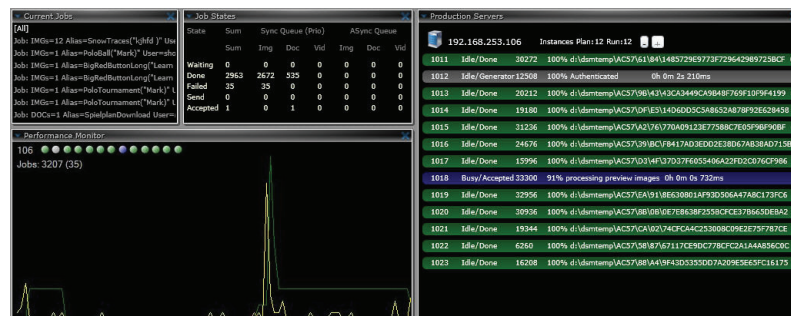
Current Jobs

[All]
Job: IMGs=12 Alias=SnowTraces("kjhfd )" Use
Job: IMGs=1 Alias=PoloBall("Mark)" User=sho
Job: IMGs=1 Alias=BigRedButtonLong("Learn
Job: IMGs=1 Alias=BigRedButtonLong("Learn
Job: IMGs=1 Alias=PoloTournament("Mark)" U
Job: IMGs=1 Alias=PoloTournament("Mark)" U
Job: IMGs=1 Alias=SpielplanDownload User=
Job: DOCs=1 Alias=BigRedButtonLong("Learn

Job States

| State | Sum | Sync Queue (Prio) | | | | ASync Queue | | |
|---|---|---|---|---|---|---|---|---|
| | Sum | Img | Doc | Vid | | Img | Doc | Vid |
| Waiting | 0 | 0 | 0 | 0 | | 0 | 0 | 0 |
| Done | 2963 | 2672 | 535 | 0 | | 0 | 0 | 0 |
| Failed | 35 | 35 | 0 | 0 | | 0 | 0 | 0 |
| Send | 0 | 0 | 0 | 0 | | 0 | 0 | 0 |
| Accepted | 1 | 0 | 1 | 0 | | 0 | 0 | 0 |

Performance Monitor

106
Jobs: 3207 (35)

Production Servers

192.168.253.106 Instances Plan: 12 Run:12

| 1011 | Idle/Done | 30272 | 100% d:\dsmtemp\AC57\61\84\1485729E9773F729642989725BCF |
|---|---|---|---|
| 1012 | Idle/Generator | 12508 | 100% Authenticated 0h 0m 2s 210ms |
| 1013 | Idle/Done | 20212 | 100% d:\dsmtemp\AC57\9B\43\43CA3449CA9B48F769F10F9F4199 |
| 1014 | Idle/Done | 19180 | 100% d:\dsmtemp\AC57\DF\E5\14D6DD5C5A8652A878F92E628458 |
| 1015 | Idle/Done | 31236 | 100% d:\dsmtemp\AC57\A2\76\770A09123E77588C7E05F9BF90BF |
| 1016 | Idle/Done | 24676 | 100% d:\dsmtemp\AC57\39\BC\F8417AD3EDD2E38D67AB3AD715B |
| 1017 | Idle/Done | 15996 | 100% d:\dsmtemp\AC57\D3\4F\37D37F6055406A22FD2C076CF986 |
| 1018 | Busy/Accepted | 33300 | 91% processing preview images 0h 0m 0s 732ms |
| 1019 | Idle/Done | 32956 | 100% d:\dsmtemp\AC57\EA\91\BE630801AF93D56A47A8C173FC6 |
| 1020 | Idle/Done | 30936 | 100% d:\dsmtemp\AC57\6B\0B\0E7E863BF255BCFCE37B663DEBA2 |
| 1021 | Idle/Done | 19344 | 100% d:\dsmtemp\AC57\CA\02\74CFCA4C253008C09E2E75F7B7CE |
| 1022 | Idle/Done | 6260 | 100% d:\dsmtemp\AC57\38\87\67117CE9DC778CFC2A1A4A856C0C |
| 1023 | Idle/Done | 16208 | 100% d:\dsmtemp\AC57\8B\A4\9F43D5355DD7A209E5E65FC16175 |